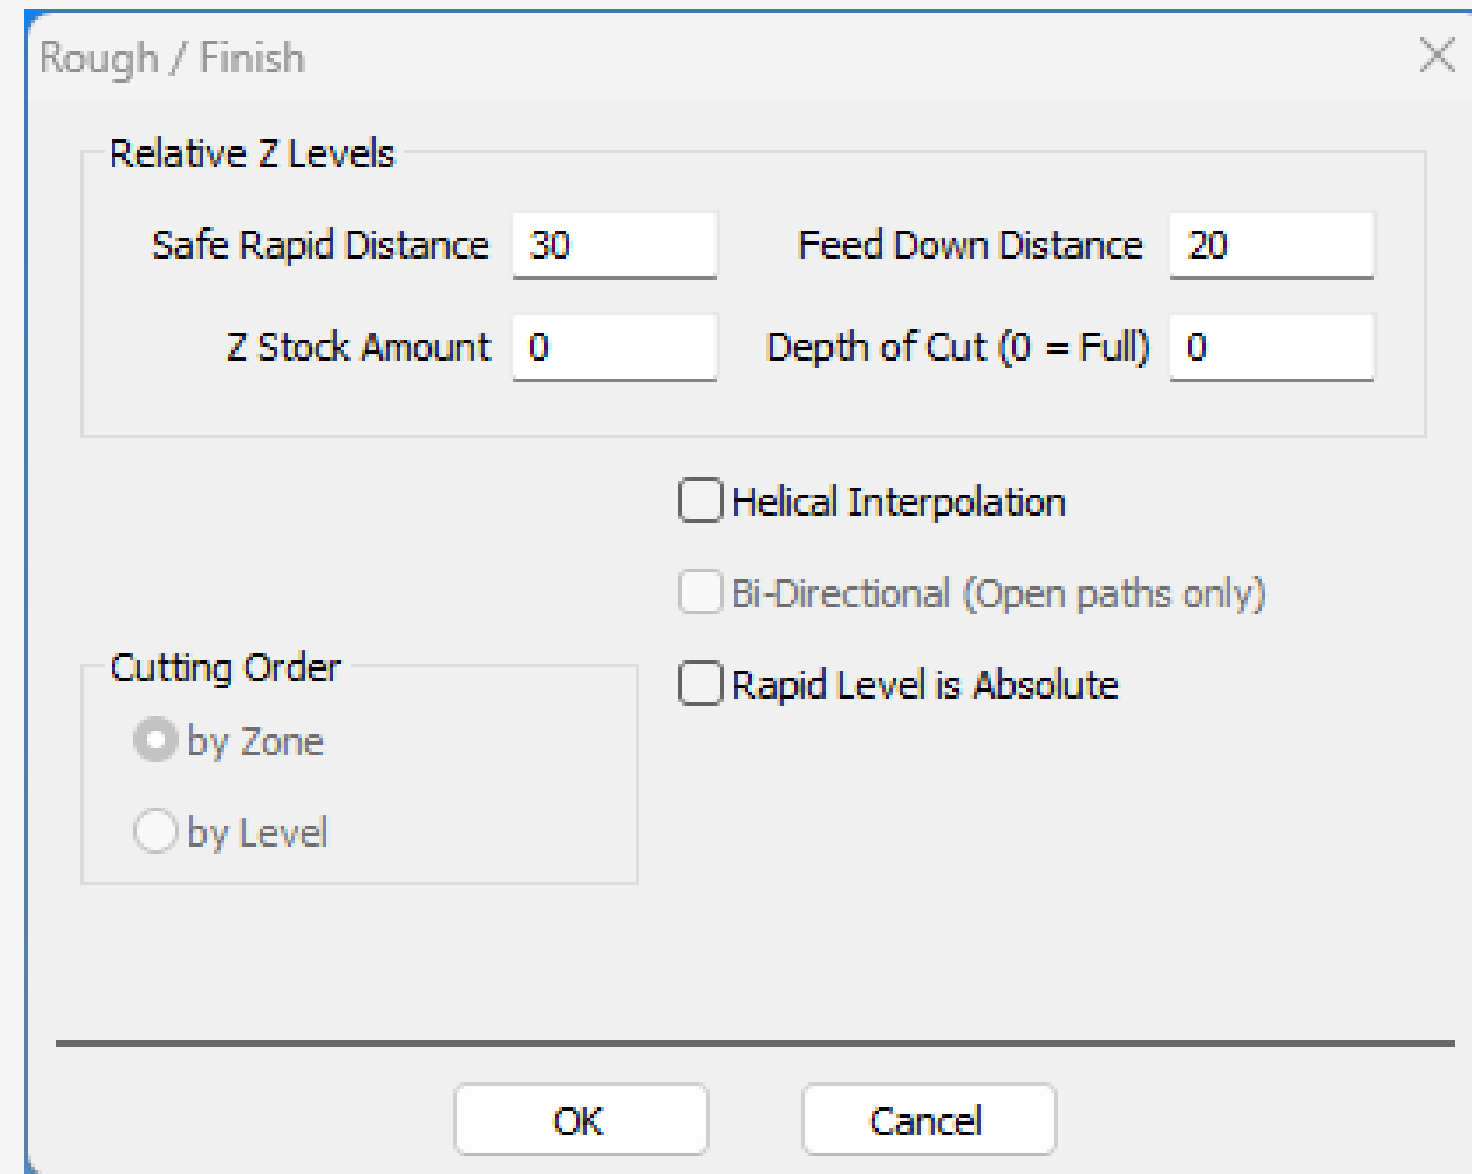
Rough / Finish

Relative Z Levels

Safe Rapid Distance 30

Feed Down Distance 20

Z Stock Amount 0

Depth of Cut (0 = Full) 0

Helical Interpolation

Bi-Directional (Open paths only)

Rapid Level is Absolute

Cutting Order

by Zone

by Level

OK

Cancel